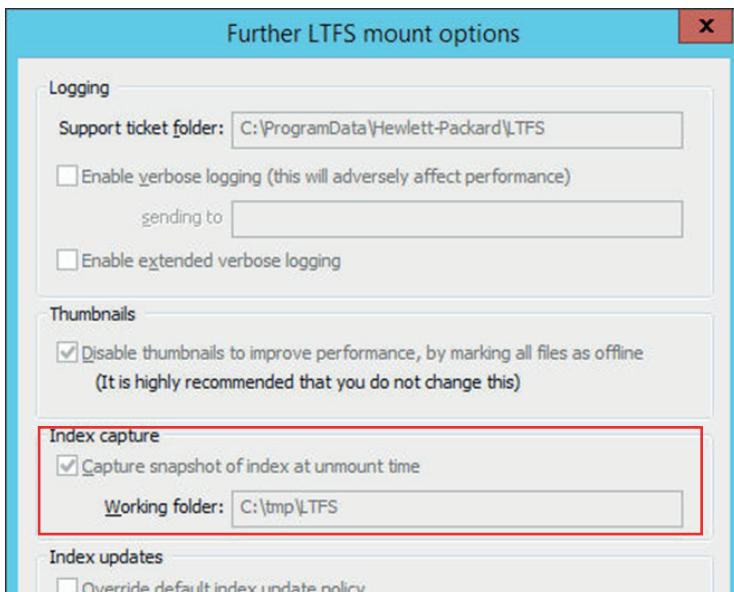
Further LTFS mount options

x

Logging

Support ticket folder: C:\ProgramData\Hewlett-Packard\LTFS

Enable verbose logging (this will adversely affect performance)

sending to

Enable extended verbose logging

Thumbnails

Disable thumbnails to improve performance, by marking all files as offline

(It is highly recommended that you do not change this)

Index capture

Capture snapshot of index at unmount time

Working folder: C:\tmp\LTFS

Index updates

Override default index update policy